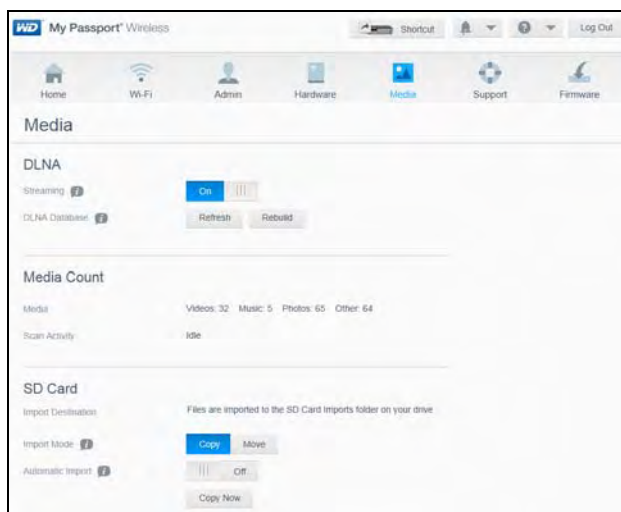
WD My Passport® Wireless

Shortcut

Log Out

Home

Wi-Fi

Admin

Hardware

Media

Support

Firmware

Media

DLNA

Streaming

On

DLNA Database

Refresh

Rebuild

Media Count

Media

Videos: 32 Music: 5 Photos: 65 Other: 64

Scan Activity

Idle

SD Card

Import Destination

Files are imported to the SD Card Imports folder on your drive

Import Mode

Copy

Move

Automatic Import

Off

Copy Now